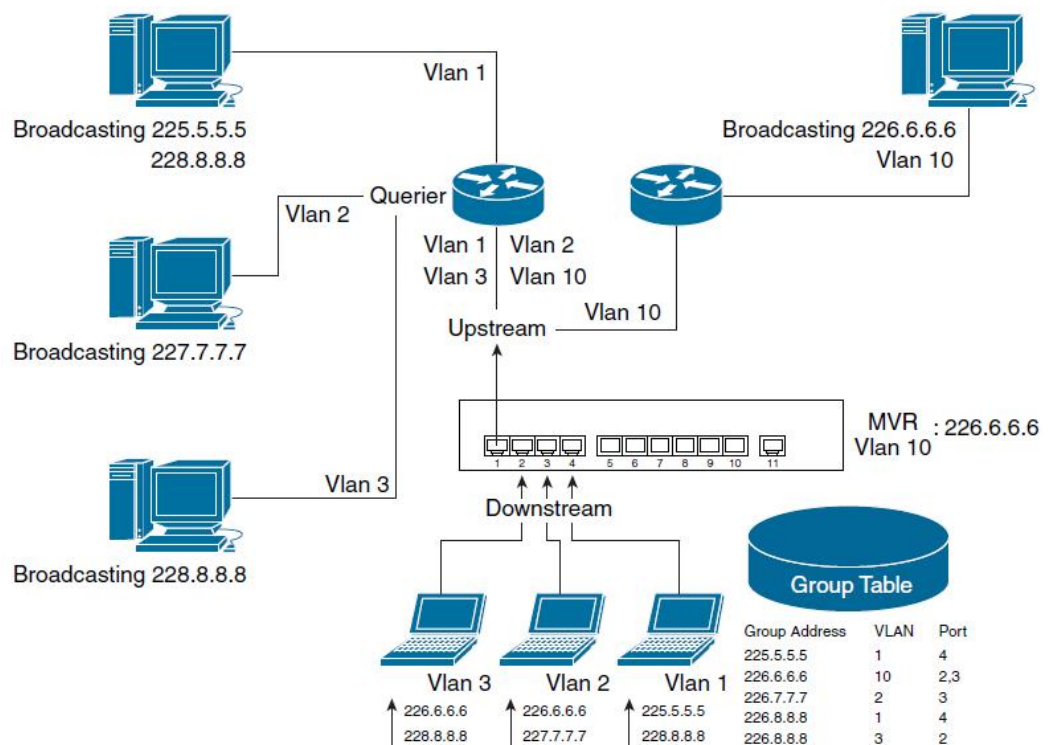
Vlan 1

Broadcasting 225.5.5.5
228.8.8.8

Broadcasting 226.6.6.6
Vlan 10

Querier

Vlan 2

Vlan 1 Vlan 2
Vlan 3 Vlan 10

Vlan 10

Upstream

Broadcasting 227.7.7.7

MVR
Vlan 10 : 226.6.6.6

1 2 3 4 5 6 7 8 9 10 11

Vlan 3

Downstream

Broadcasting 228.8.8.8

Group Table

| Group Address | VLAN | Port |
|---|---|---|
| 225.5.5.5 | 1 | 4 |
| 226.6.6.6 | 10 | 2,3 |
| 226.7.7.7 | 2 | 3 |
| 226.8.8.8 | 1 | 4 |
| 226.8.8.8 | 3 | 2 |

Vlan 3 Vlan 2 Vlan 1

226.6.6.6
228.8.8.8

226.6.6.6
227.7.7.7

225.5.5.5
228.8.8.8